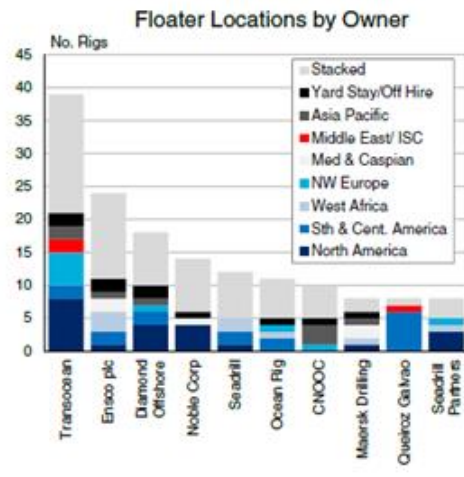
Floater Locations by Owner

No. Rigs

45
40
35
30
25
20
15
10
5
0

Stacked
Yard Stay/Off Hire
Asia Pacific
Middle East/ ISC
Med & Caspian
NW Europe
West Africa
Sth & Cent. America
North America

Transocean
Ensco plc
Diamond Offshore
Noble Corp
Seadrill
Ocean Rig
CNOOC
Maersk Drilling
Queiroz Galvao
Seadrill Partners